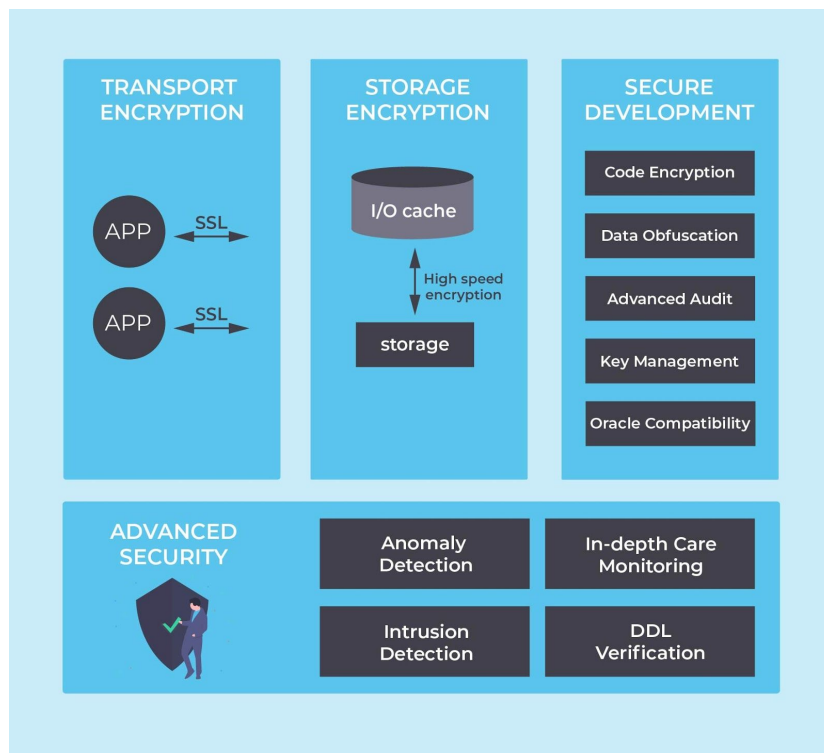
TRANSPORT ENCRYPTION

APP SSL

APP SSL

STORAGE ENCRYPTION

I/O cache

High speed encryption

storage

SECURE DEVELOPMENT

Code Encryption

Data Obfuscation

Advanced Audit

Key Management

Oracle Compatibility

ADVANCED SECURITY

Anomaly Detection

In-depth Care Monitoring

Intrusion Detection

DDL Verification